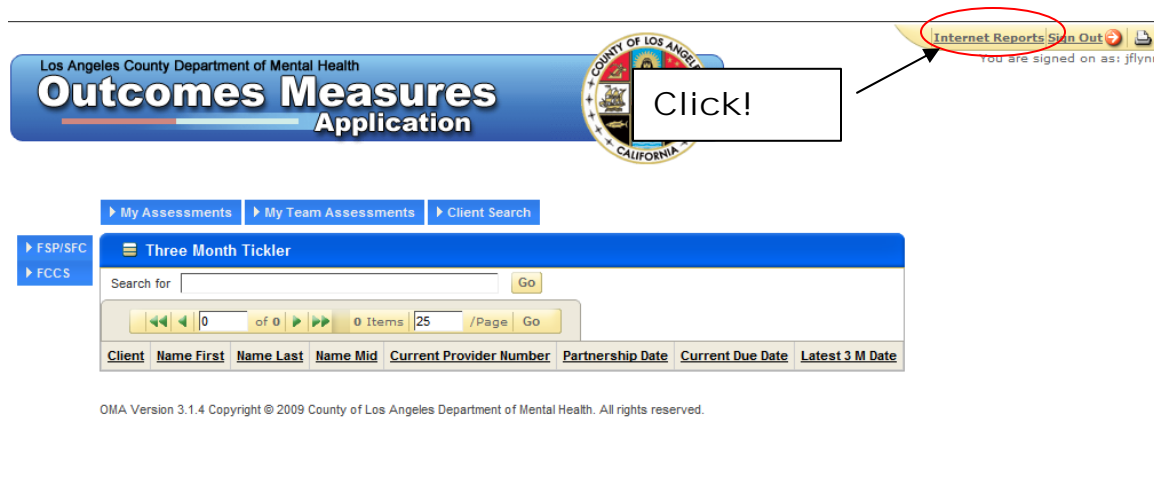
Internet Reports Sign Out

You are signed on as: jflyn

Los Angeles County Department of Mental Health

Outcomes Measures Application

COUNTY OF LOS ANGELES CALIFORNIA

Click!

My Assessments My Team Assessments Client Search

FSP/SFC

FCCS

Three Month Tickler

Search for Go

0 of 0 0 Items 25 /Page Go

| Client | Name First | Name Last | Name Mid | Current Provider Number | Partnership Date | Current Due Date | Latest 3 M Date |
|---|---|---|---|---|---|---|---|

OMA Version 3.1.4 Copyright © 2009 County of Los Angeles Department of Mental Health. All rights reserved.